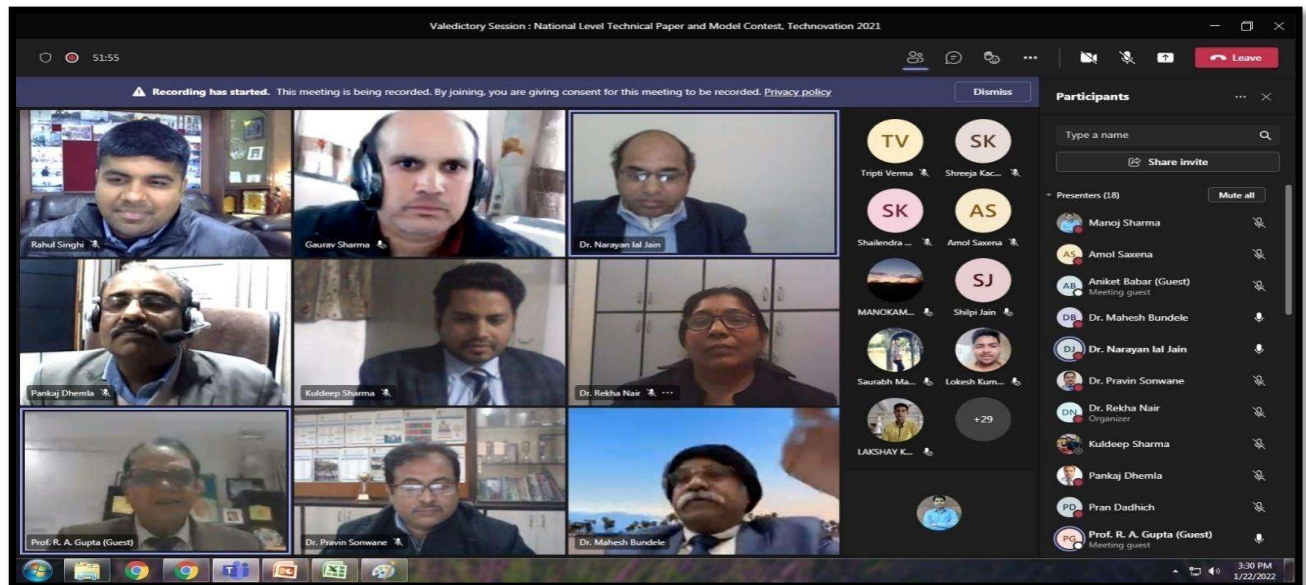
Valedictory Session : National Level Technical Paper and Model Contest, Technovation 2021

51:55

Leave

Recording has started. This meeting is being recorded. By joining, you are giving consent for this meeting to be recorded. Privacy policy

Dismiss

Participants

Type a name

Share invite

Presenters (18)

Mute all

Manoj Sharma

AS Amol Saxena

AB Aniket Babar (Guest)
Meeting guest

DB Dr. Mahesh Bundele

DJ Dr. Narayan lal Jain

Dr. Pravin Sonwane

DN Dr. Rekha Nair
Organizer

Kuldeep Sharma

Pankaj Dhemla

PD Pran Dadhich

PG Prof. R. A. Gupta (Guest)
Meeting guest

Rahul Singhi

Gaurav Sharma

Dr. Narayan lal Jain

Pankaj Dhemla

Kuldeep Sharma

Dr. Rekha Nair

Prof. R. A. Gupta (Guest)

Dr. Pravin Sonwane

Dr. Mahesh Bundele

TV Tripti Verma

SK Shreeja Kac...

SK Shailendra ...

AS Amol Saxena

MANOKAM...

SJ Shilpi Jain

Saurabh Ma...

Lokesh Kum...

LAKSHAY K...

+29

3:30 PM
1/22/2022